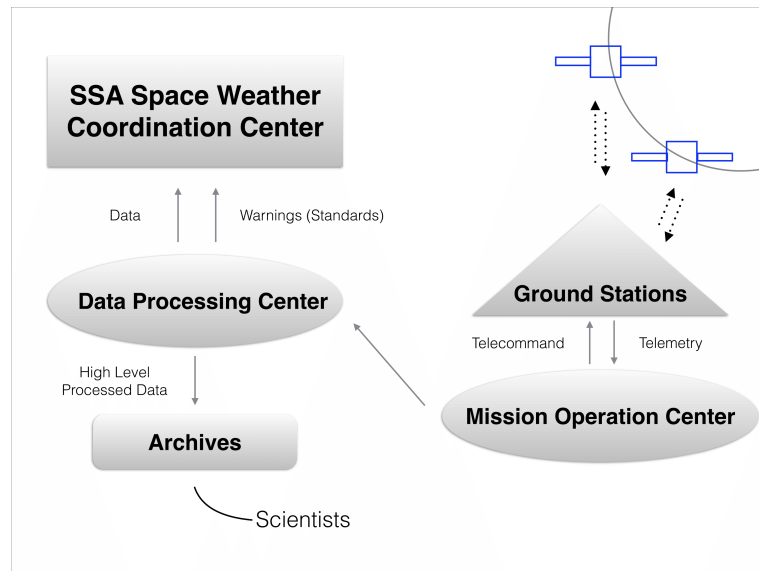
SSA Space Weather Coordination Center

Data

Warnings (Standards)

Data Processing Center

High Level Processed Data

Archives

Scientists

Ground Stations

Telecommand

Telemetry

Mission Operation Center